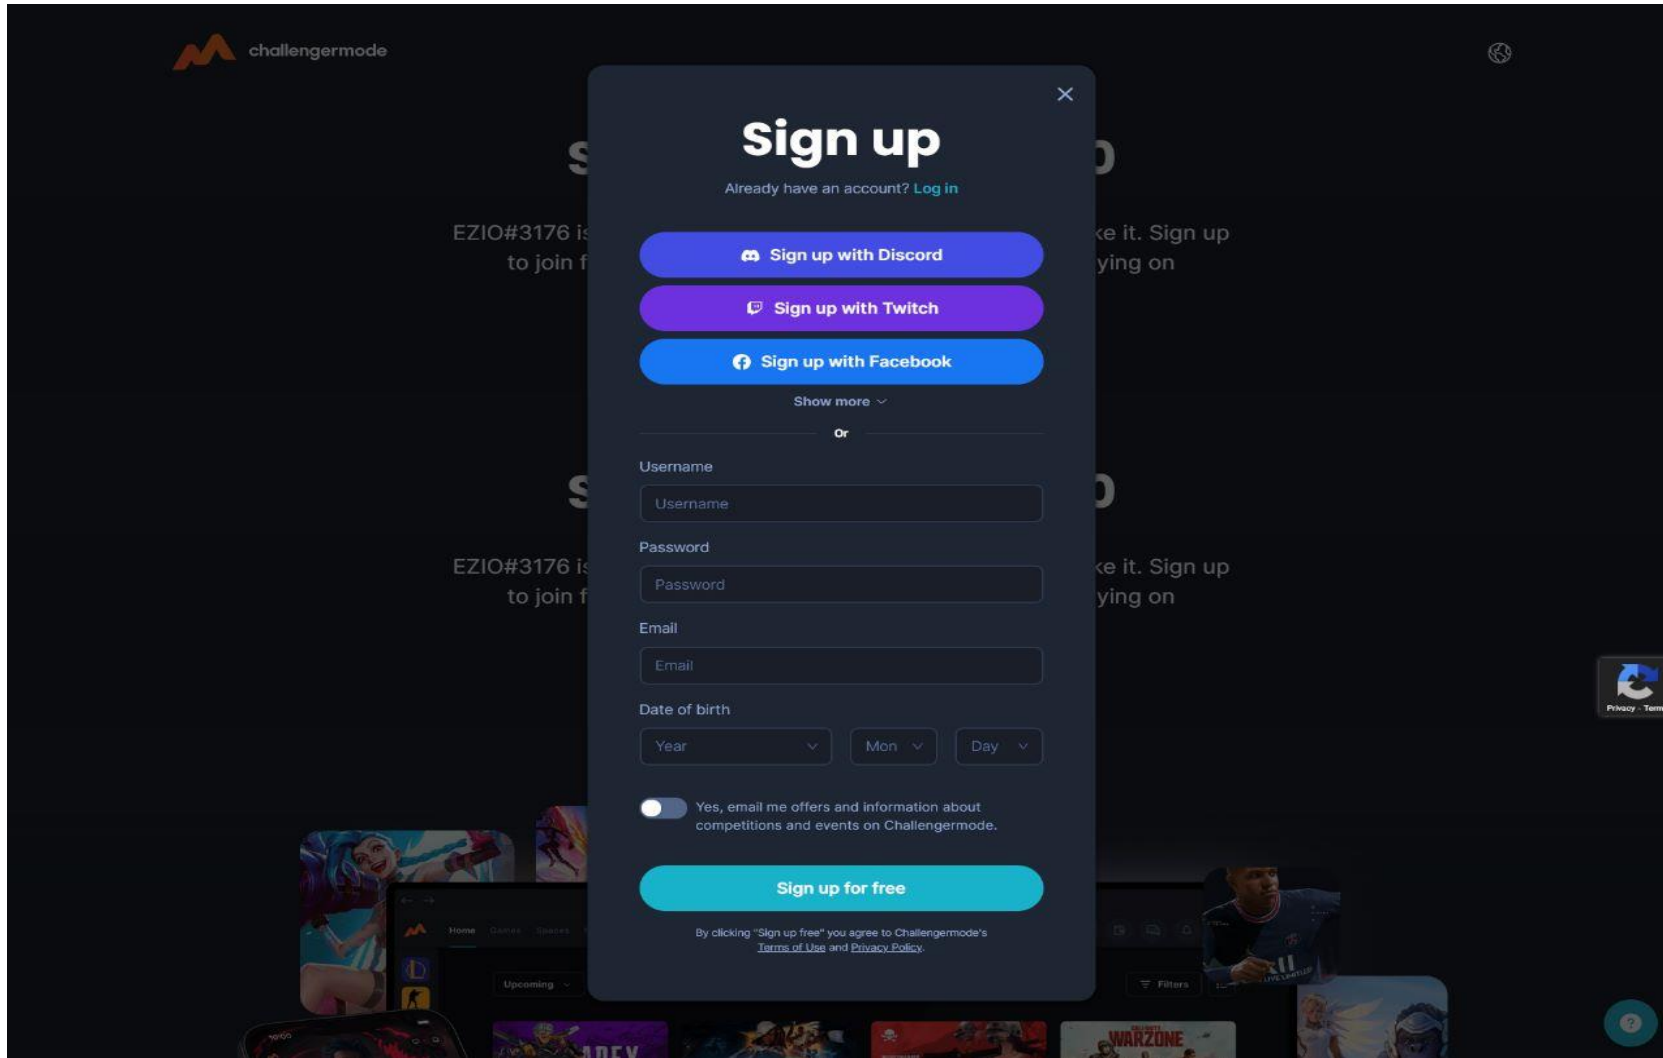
challengermode

S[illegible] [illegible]

EZIO#3176 i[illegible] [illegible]e it. Sign up to join f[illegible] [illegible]ying on

S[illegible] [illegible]

EZIO#3176 i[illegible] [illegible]e it. Sign up to join f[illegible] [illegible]ying on

Sign up

Already have an account? Log in

Sign up with Discord

Sign up with Twitch

Sign up with Facebook

Show more

Or

Username

Username

Password

Password

Email

Email

Date of birth

Year

Mon

Day

Yes, email me offers and information about competitions and events on Challengermode.

Sign up for free

By clicking "Sign up free" you agree to Challengermode's Terms of Use and Privacy Policy.

Home Games Spaces

Upcoming

Filters

WARZONE

Privacy - Term